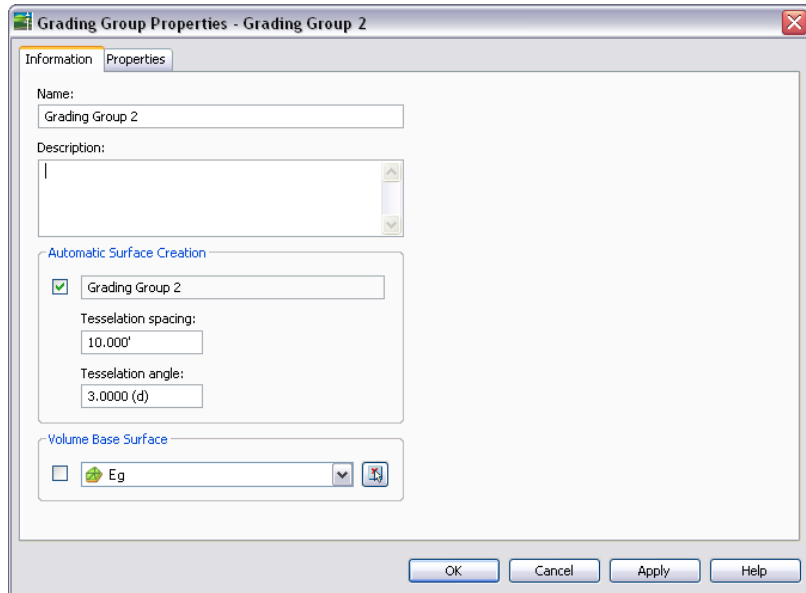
Grading Group Properties - Grading Group 2

Information | Properties

Name:
Grading Group 2

Description:

Automatic Surface Creation

Grading Group 2

Tesselation spacing:
10.000'

Tesselation angle:
3.0000 (d)

Volume Base Surface

Eg

OK | Cancel | Apply | Help